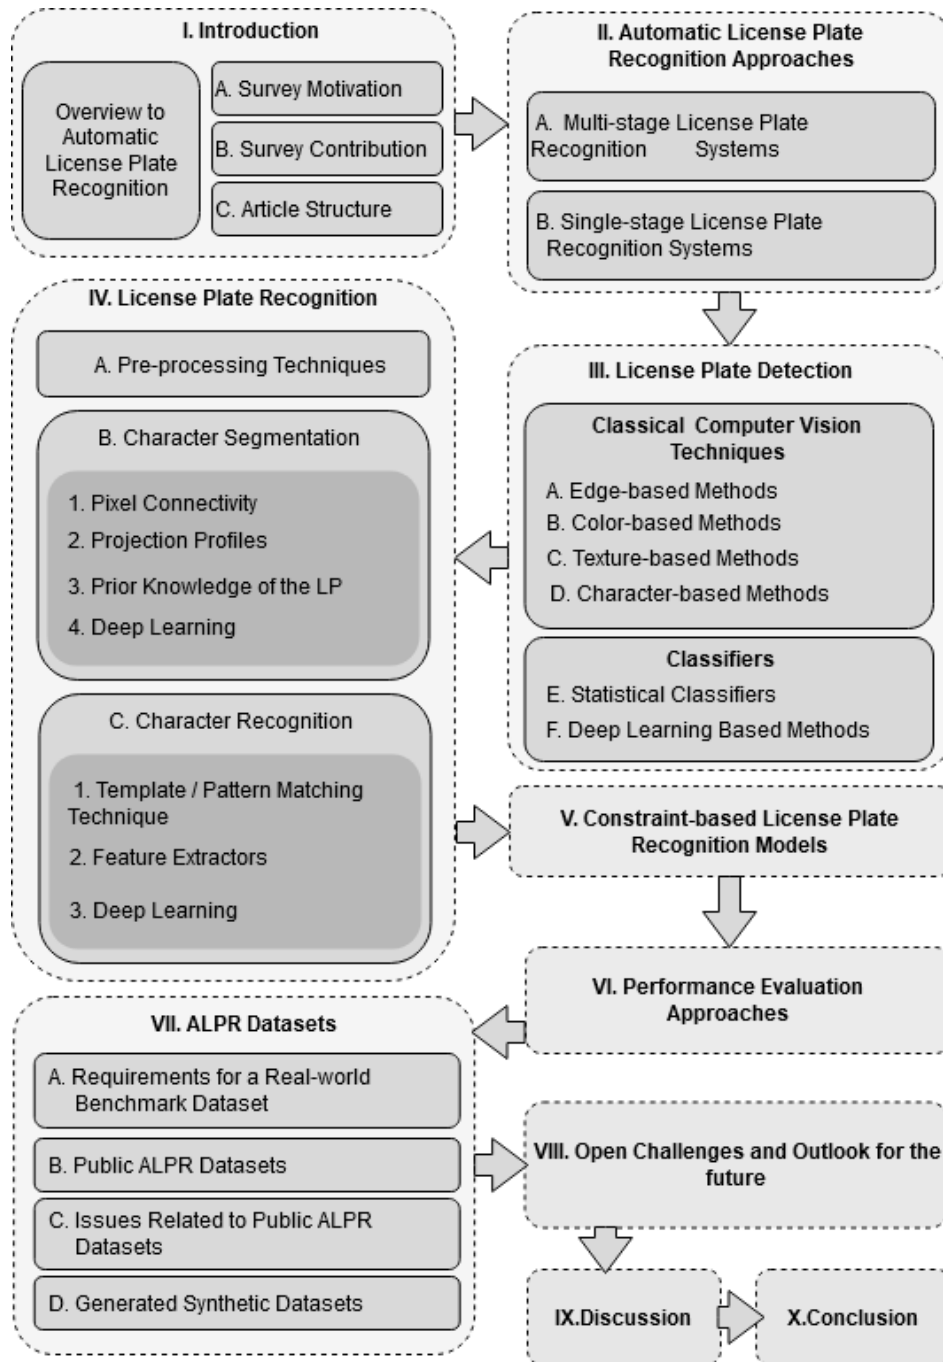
I. Introduction

Overview to Automatic License Plate Recognition

A. Survey Motivation

B. Survey Contribution

C. Article Structure

II. Automatic License Plate Recognition Approaches

A. Multi-stage License Plate Recognition Systems

B. Single-stage License Plate Recognition Systems

IV. License Plate Recognition

A. Pre-processing Techniques

B. Character Segmentation

1. Pixel Connectivity
2. Projection Profiles
3. Prior Knowledge of the LP
4. Deep Learning

C. Character Recognition

1. Template / Pattern Matching Technique
2. Feature Extractors
3. Deep Learning

III. License Plate Detection

Classical Computer Vision Techniques

A. Edge-based Methods
B. Color-based Methods
C. Texture-based Methods
D. Character-based Methods

Classifiers

E. Statistical Classifiers
F. Deep Learning Based Methods

V. Constraint-based License Plate Recognition Models

VI. Performance Evaluation Approaches

VII. ALPR Datasets

A. Requirements for a Real-world Benchmark Dataset

B. Public ALPR Datasets

C. Issues Related to Public ALPR Datasets

D. Generated Synthetic Datasets

VIII. Open Challenges and Outlook for the future

IX.Discussion

X.Conclusion